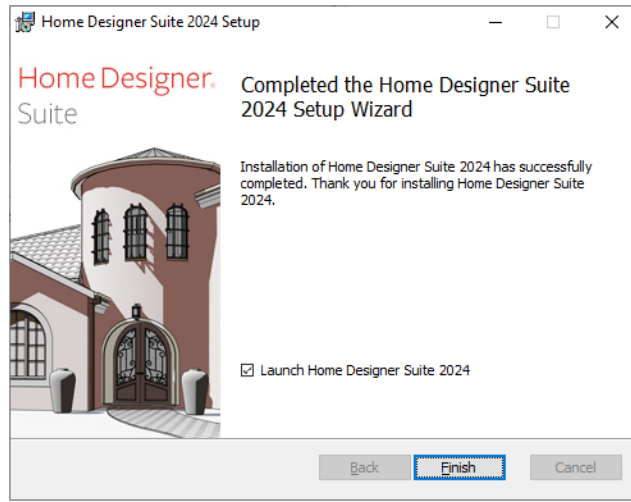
Home Designer Suite 2024 Setup

Home Designer®
Suite

Completed the Home Designer Suite 2024 Setup Wizard

Installation of Home Designer Suite 2024 has successfully completed. Thank you for installing Home Designer Suite 2024.

☑ Launch Home Designer Suite 2024

Back
Finish
Cancel